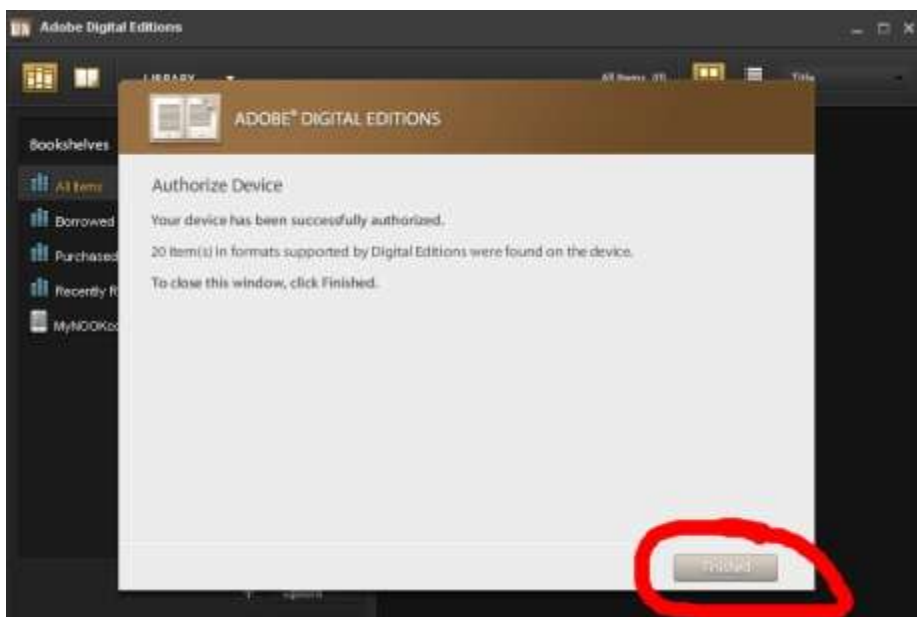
Adobe Digital Editions

LIBRARY

All Items (0)

Title

Bookshelves

All Items

Borrowed

Purchased

Recently R

MyNOOKCo

ADOBE® DIGITAL EDITIONS

Authorize Device

Your device has been successfully authorized.

20 item(s) in formats supported by Digital Editions were found on the device.

To close this window, click Finished.

Finished